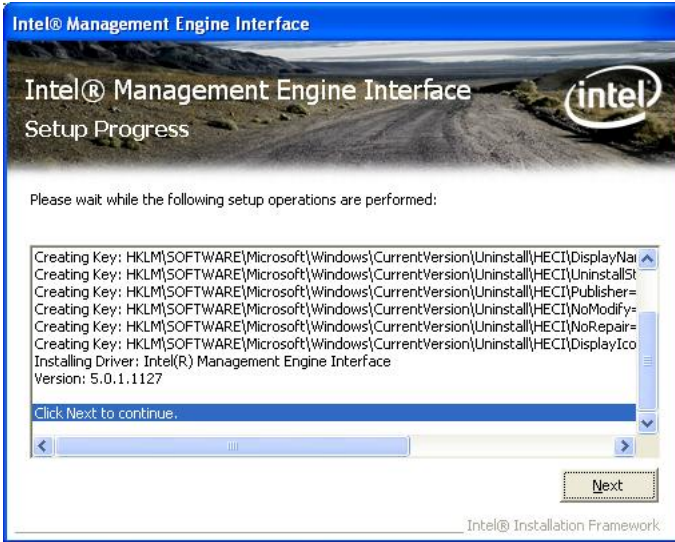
Intel® Management Engine Interface

Intel® Management Engine Interface

Setup Progress

intel

Please wait while the following setup operations are performed:

Creating Key: HKLM\SOFTWARE\Microsoft\Windows\CurrentVersion\Uninstall\HECI\DisplayNa
Creating Key: HKLM\SOFTWARE\Microsoft\Windows\CurrentVersion\Uninstall\HECI\UninstallSt
Creating Key: HKLM\SOFTWARE\Microsoft\Windows\CurrentVersion\Uninstall\HECI\Publisher=
Creating Key: HKLM\SOFTWARE\Microsoft\Windows\CurrentVersion\Uninstall\HECI\NoModify=
Creating Key: HKLM\SOFTWARE\Microsoft\Windows\CurrentVersion\Uninstall\HECI\NoRepair=
Creating Key: HKLM\SOFTWARE\Microsoft\Windows\CurrentVersion\Uninstall\HECI\DisplayIco
Installing Driver: Intel(R) Management Engine Interface
Version: 5.0.1.1127

Click Next to continue.

Next

Intel® Installation Framework